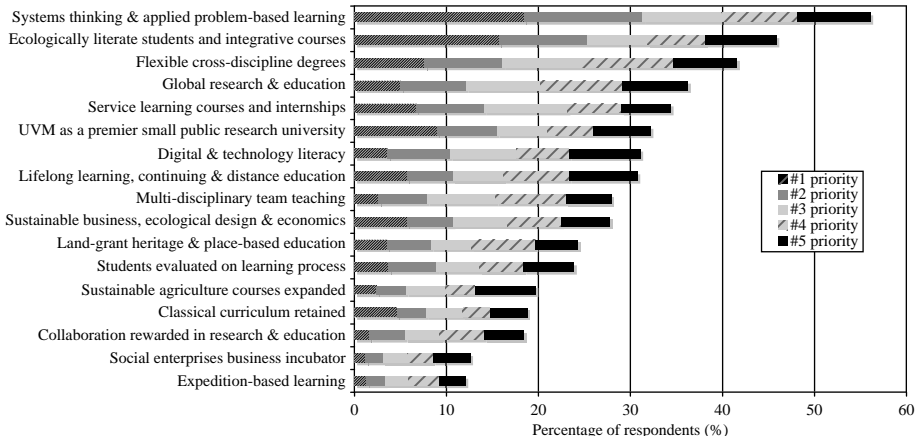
Systems thinking & applied problem-based learning
Ecologically literate students and integrative courses
Flexible cross-discipline degrees
Global research & education
Service learning courses and internships
UVM as a premier small public research university
Digital & technology literacy
Lifelong learning, continuing & distance education
Multi-disciplinary team teaching
Sustainable business, ecological design & economics
Land-grant heritage & place-based education
Students evaluated on learning process
Sustainable agriculture courses expanded
Classical curriculum retained
Collaboration rewarded in research & education
Social enterprises business incubator
Expedition-based learning

#1 priority
#2 priority
#3 priority
#4 priority
#5 priority

0 10 20 30 40 50 60
Percentage of respondents (%)